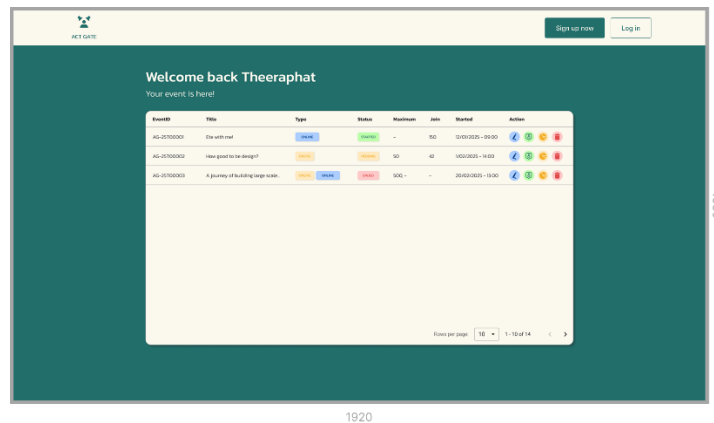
ACT GATE

Sign up now

Log in

Welcome back Theeraphat

Your event is here!

| EventID | Title | Type | Status | Maximum | Join | Started | Action |
|---|---|---|---|---|---|---|---|
| AG-25700001 | Die with me! | ONLINE | STARTED | – | 150 | 12/01/2025 - 09:00 | |
| AG-25700002 | How good to be design? | ONSITE | PENDING | 50 | 42 | 11/02/2025 - 14:00 | |
| AG-25700003 | A journey of building large scale.. | ONSITE ONLINE | ENDED | 50Q - | – | 20/02/2025 - 13:00 | |

Rows per page: 10 1 - 10 of 14

1920